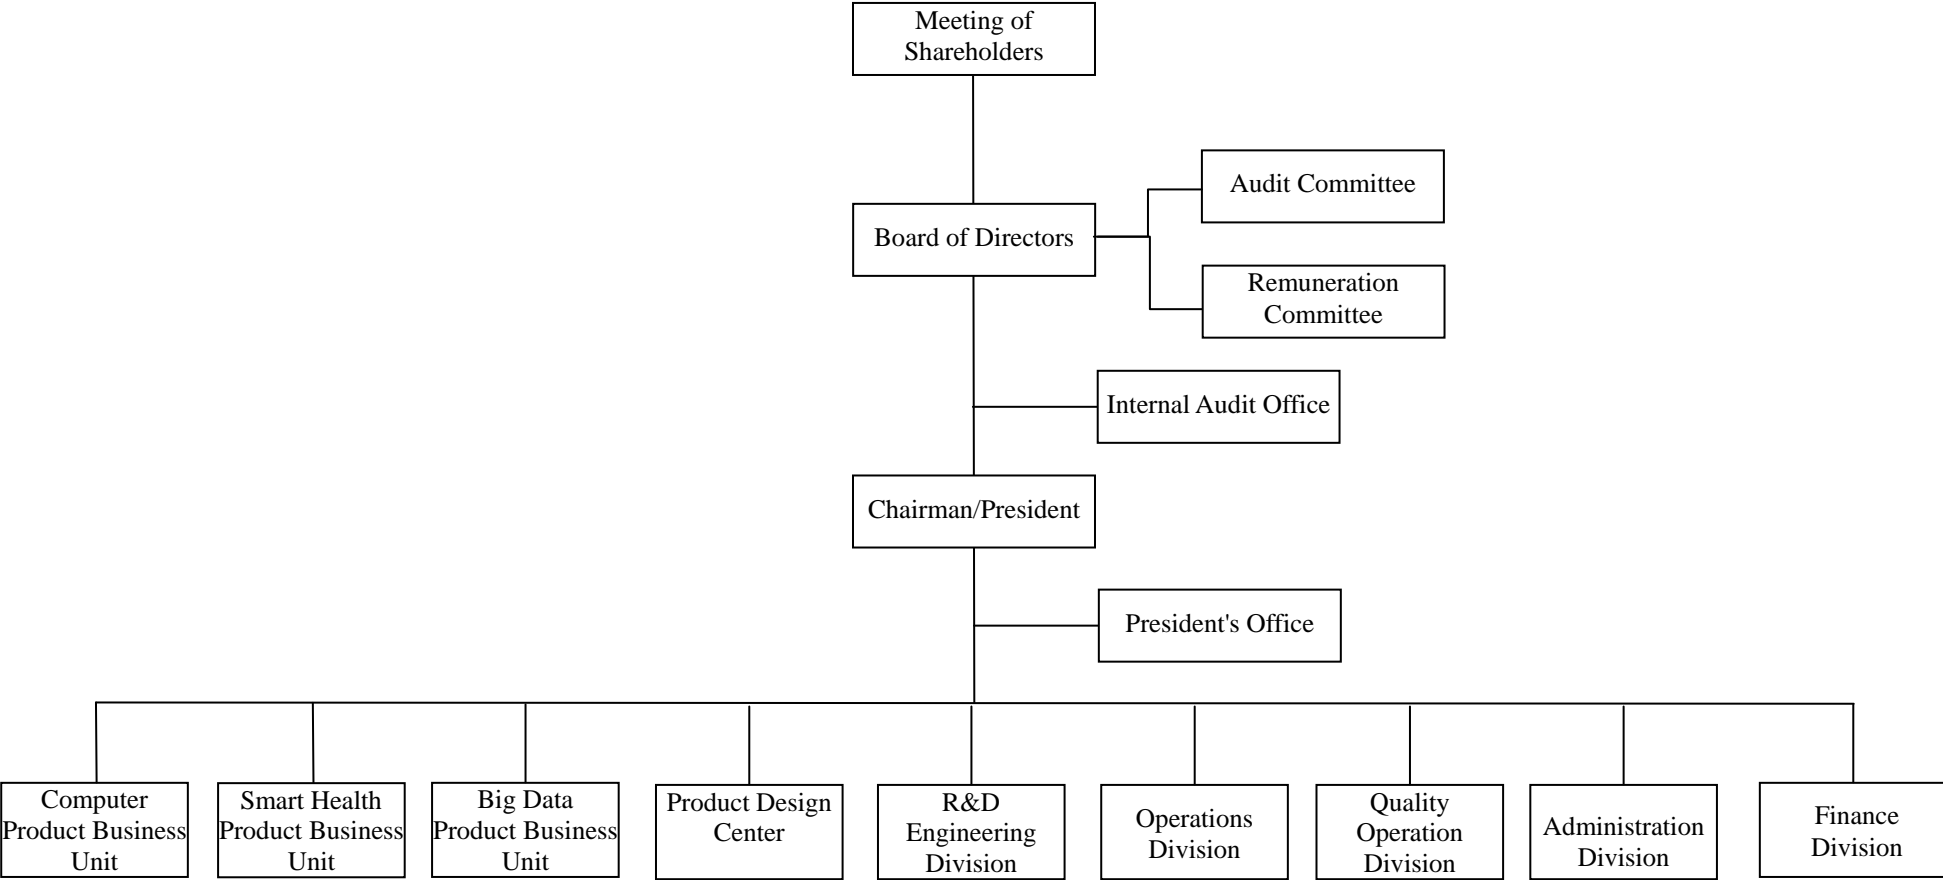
Meeting of Shareholders

Board of Directors

Audit Committee

Remuneration Committee

Internal Audit Office

Chairman/President

President's Office

Computer Product Business Unit

Smart Health Product Business Unit

Big Data Product Business Unit

Product Design Center

R&D Engineering Division

Operations Division

Quality Operation Division

Administration Division

Finance Division